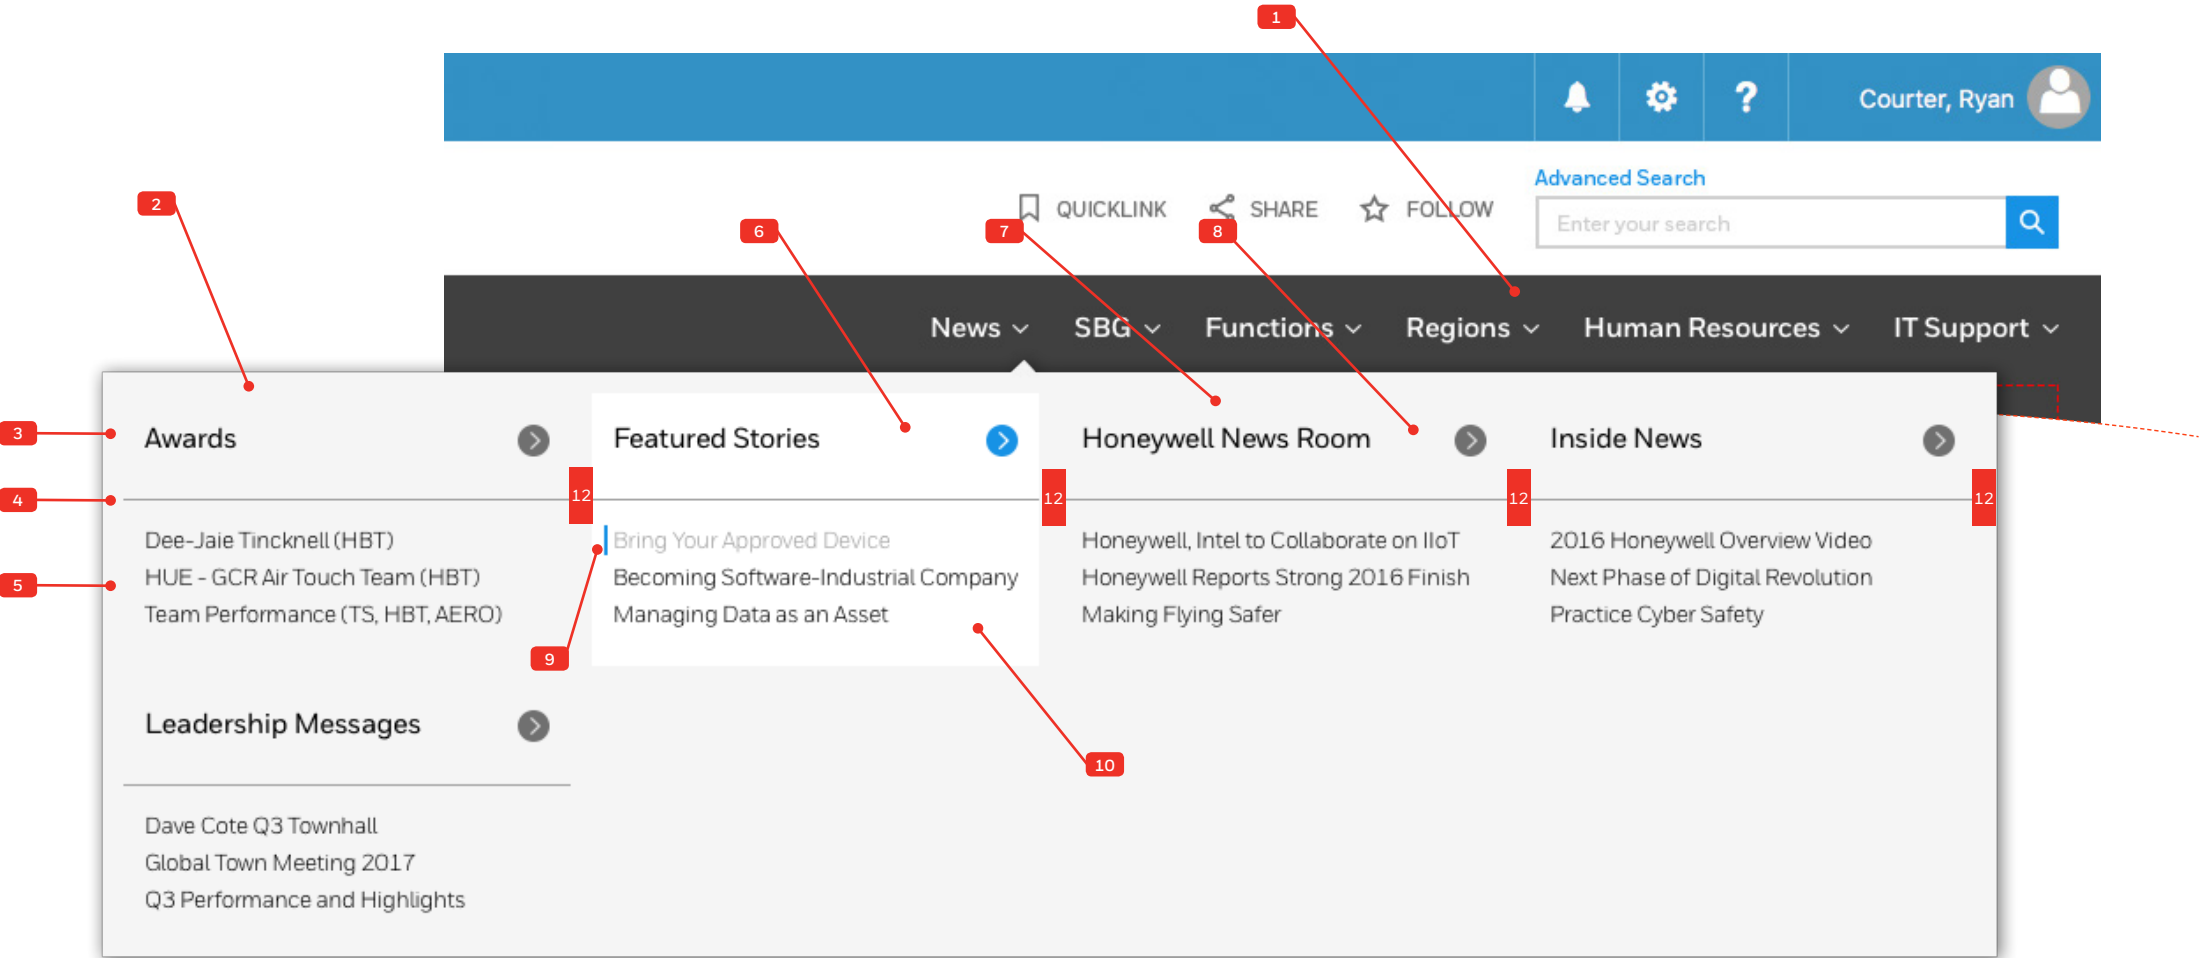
1

Courter, Ryan

Advanced Search

QUICKLINK SHARE FOLLOW

Enter your search

2 6 7 8

News SBG Functions Regions Human Resources IT Support

3 Awards

Featured Stories

Honeywell News Room

Inside News

4 12 12 12 12

5

Dee-Jaie Tincknell (HBT)
HUE - GCR Air Touch Team (HBT)
Team Performance (TS, HBT, AERO)

Bring Your Approved Device
Becoming Software-Industrial Company
Managing Data as an Asset

Honeywell, Intel to Collaborate on IIoT
Honeywell Reports Strong 2016 Finish
Making Flying Safer

2016 Honeywell Overview Video
Next Phase of Digital Revolution
Practice Cyber Safety

9

10

Leadership Messages

Dave Cote Q3 Townhall
Global Town Meeting 2017
Q3 Performance and Highlights